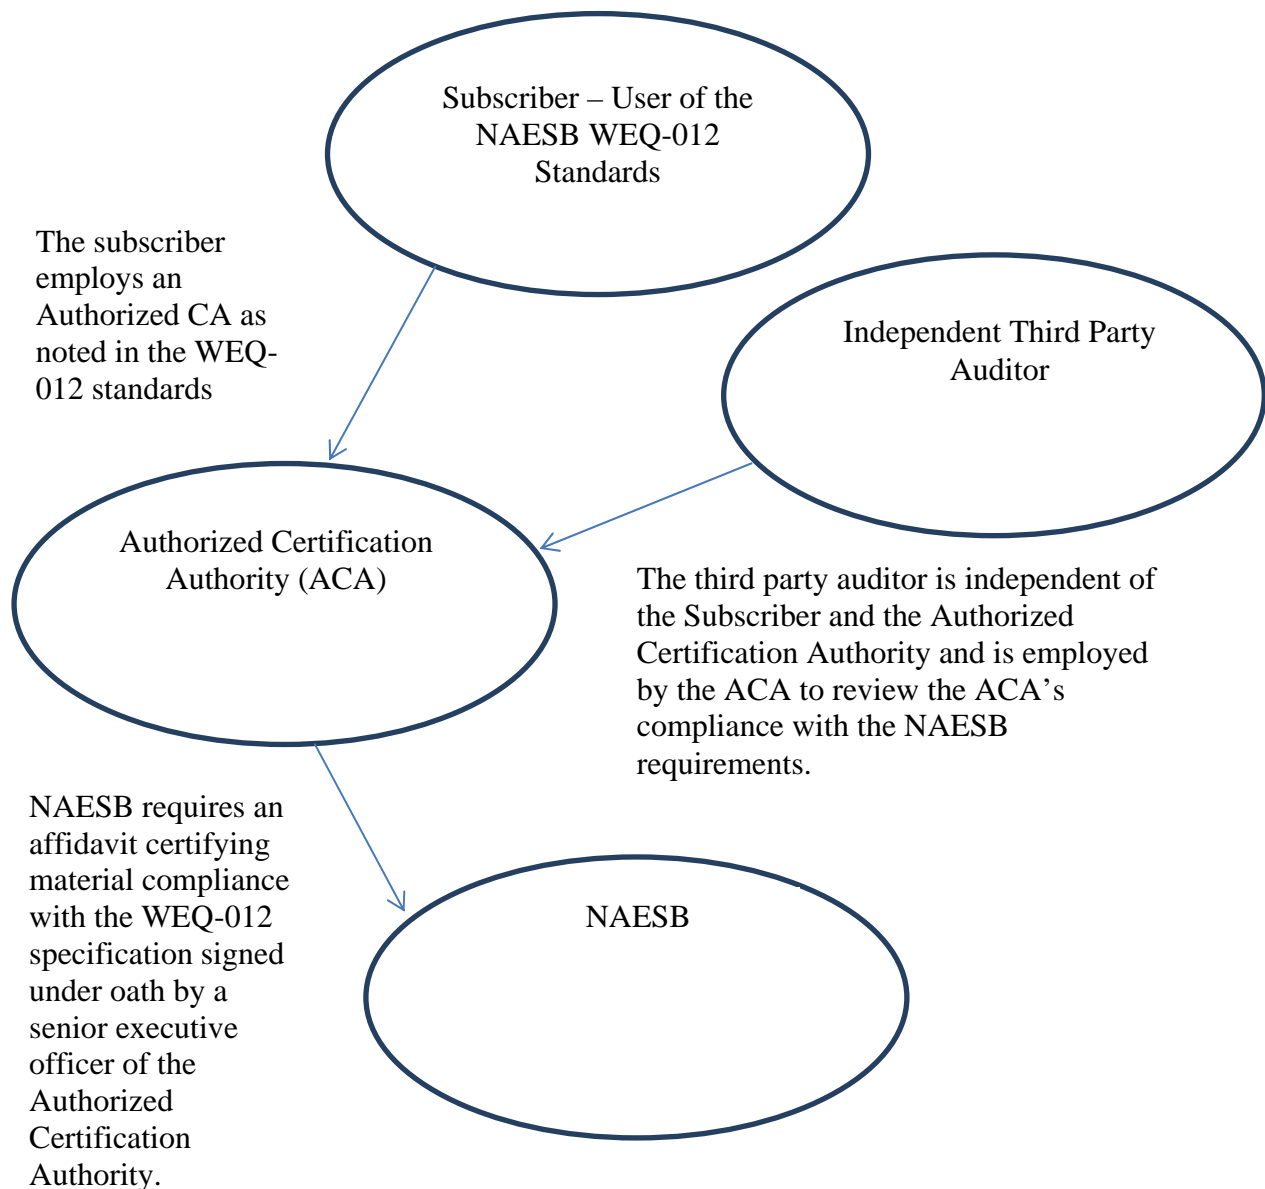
Subscriber – User of the NAESB WEQ-012 Standards

The subscriber employs an Authorized CA as noted in the WEQ-012 standards

Independent Third Party Auditor

Authorized Certification Authority (ACA)

The third party auditor is independent of the Subscriber and the Authorized Certification Authority and is employed by the ACA to review the ACA’s compliance with the NAESB requirements.

NAESB requires an affidavit certifying material compliance with the WEQ-012 specification signed under oath by a senior executive officer of the Authorized Certification Authority.

NAESB